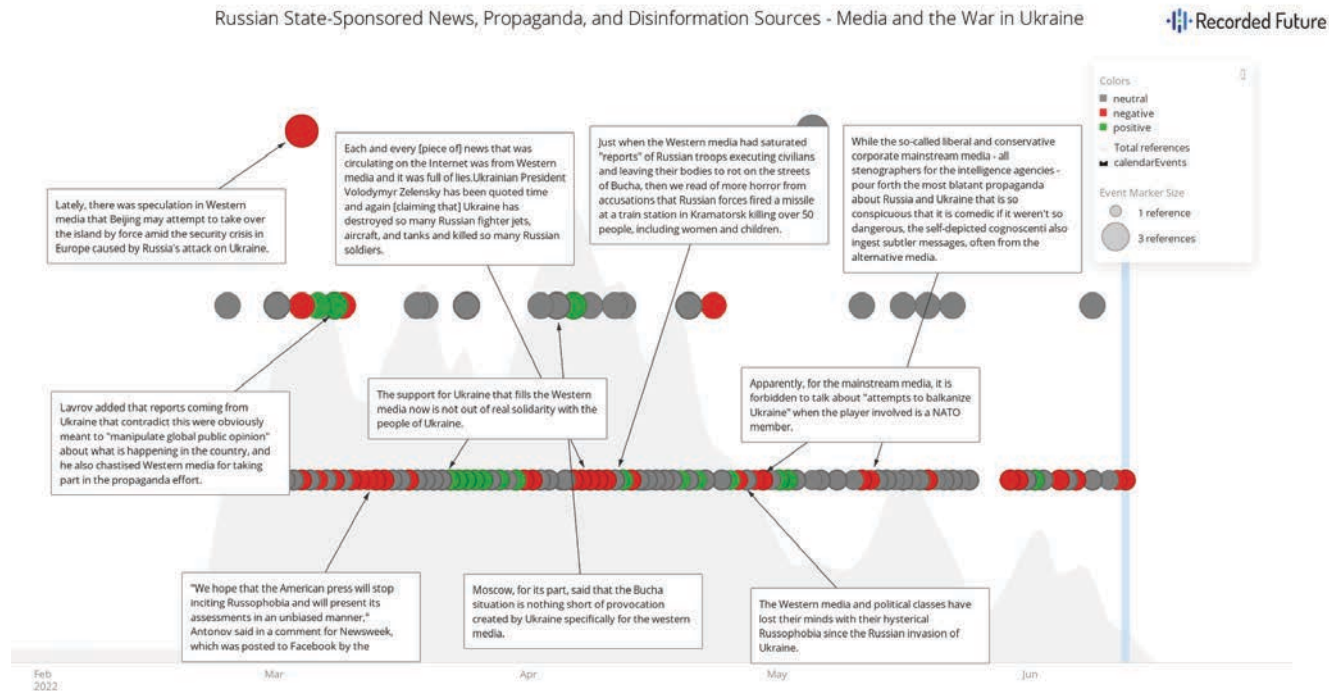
Russian State-Sponsored News, Propaganda, and Disinformation Sources - Media and the War in Ukraine

Recorded Future

Colors
neutral
negative
positive
Total references
calendarEvents

Event Marker Size
1 reference
3 references

Lately, there was speculation in Western media that Beijing may attempt to take over the island by force amid the security crisis in Europe caused by Russia's attack on Ukraine.

Each and every [piece of] news that was circulating on the Internet was from Western media and it was full of lies.Ukrainian President Volodymyr Zelensky has been quoted time and again [claiming that] Ukraine has destroyed so many Russian fighter jets, aircraft, and tanks and killed so many Russian soldiers.

Just when the Western media had saturated "reports" of Russian troops executing civilians and leaving their bodies to rot on the streets of Bucha, then we read of more horror from accusations that Russian forces fired a missile at a train station in Kramatorsk killing over 50 people, including women and children.

While the so-called liberal and conservative corporate mainstream media - all stenographers for the intelligence agencies - pour forth the most blatant propaganda about Russia and Ukraine that is so conspicuous that it is comedic if it weren't so dangerous, the self-depicted cognoscenti also ingest subtler messages, often from the alternative media.

Lavrov added that reports coming from Ukraine that contradict this were obviously meant to "manipulate global public opinion" about what is happening in the country, and he also chastised Western media for taking part in the propaganda effort.

The support for Ukraine that fills the Western media now is not out of real solidarity with the people of Ukraine.

Apparently, for the mainstream media, it is forbidden to talk about "attempts to balkanize Ukraine" when the player involved is a NATO member.

"We hope that the American press will stop inciting Russophobia and will present its assessments in an unbiased manner," Antonov said in a comment for Newsweek, which was posted to Facebook by the

Moscow, for its part, said that the Bucha situation is nothing short of provocation created by Ukraine specifically for the western media.

The Western media and political classes have lost their minds with their hysterical Russophobia since the Russian invasion of Ukraine.

Feb 2022
Mar
Apr
May
Jun